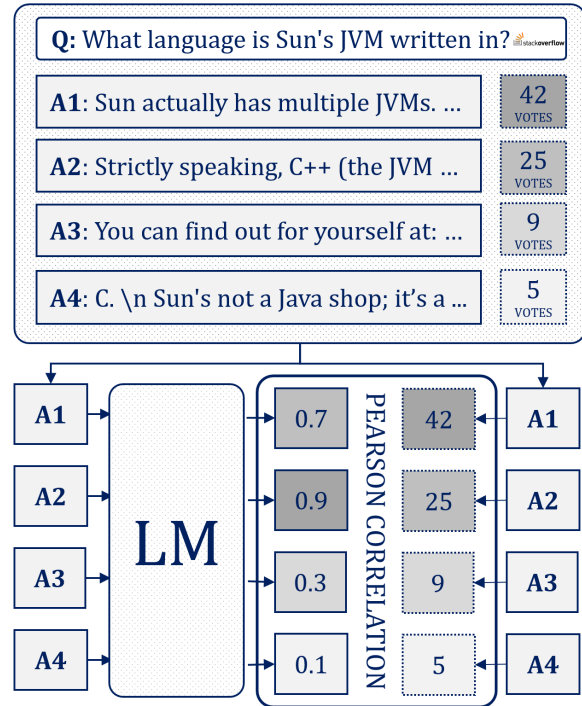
Q: What language is Sun's JVM written in? stackoverflow

A1: Sun actually has multiple JVMs. ... 42 VOTES

A2: Strictly speaking, C++ (the JVM ... 25 VOTES

A3: You can find out for yourself at: ... 9 VOTES

A4: C. \n Sun's not a Java shop; it's a ... 5 VOTES

A1
A2
A3
A4

LM

0.7
0.9
0.3
0.1

PEARSON CORRELATION

42
25
9
5

A1
A2
A3
A4